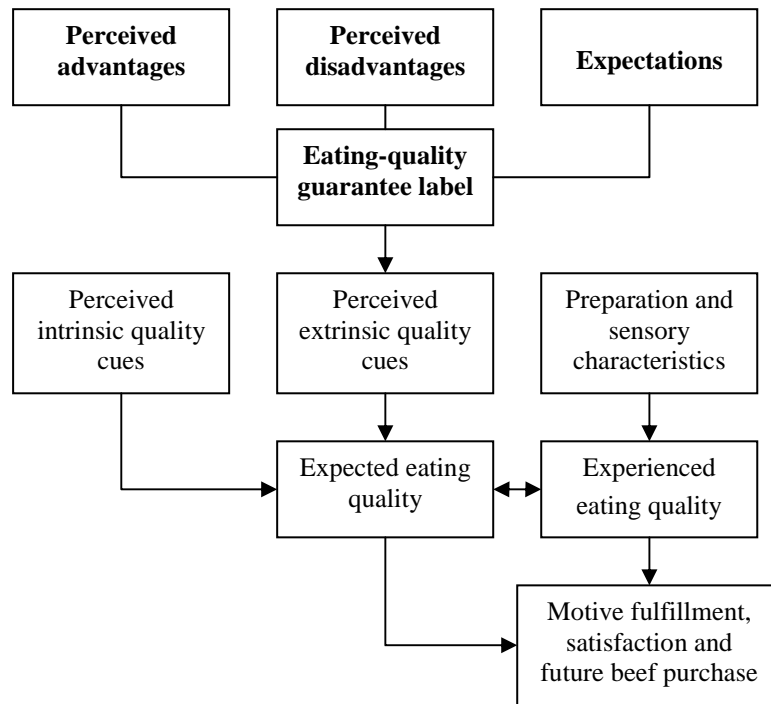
Perceived advantages

Perceived disadvantages

Expectations

Eating-quality guarantee label

Perceived intrinsic quality cues

Perceived extrinsic quality cues

Preparation and sensory characteristics

Expected eating quality

Experienced eating quality

Motive fulfillment, satisfaction and future beef purchase